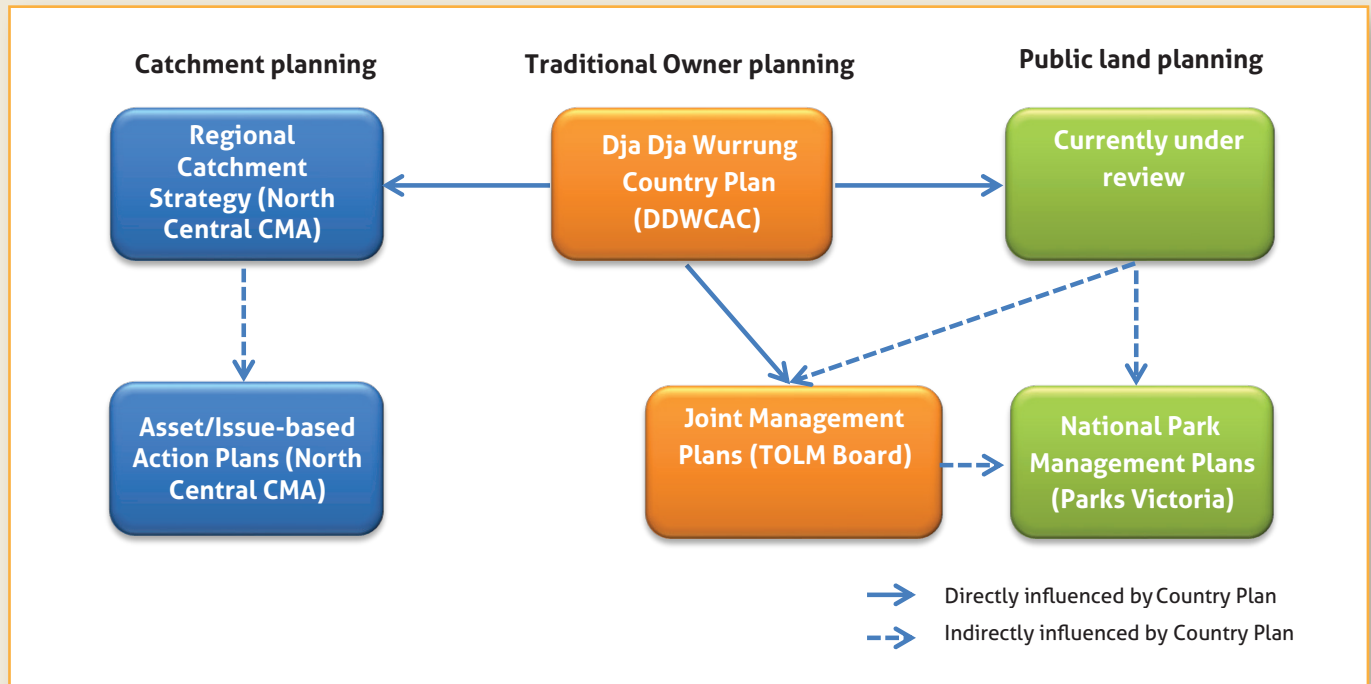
Catchment planning

Traditional Owner planning

Public land planning

Regional Catchment Strategy (North Central CMA)

Dja Dja Wurrung Country Plan (DDWCAC)

Currently under review

Asset/Issue-based Action Plans (North Central CMA)

Joint Management Plans (TOLM Board)

National Park Management Plans (Parks Victoria)

Directly influenced by Country Plan

Indirectly influenced by Country Plan